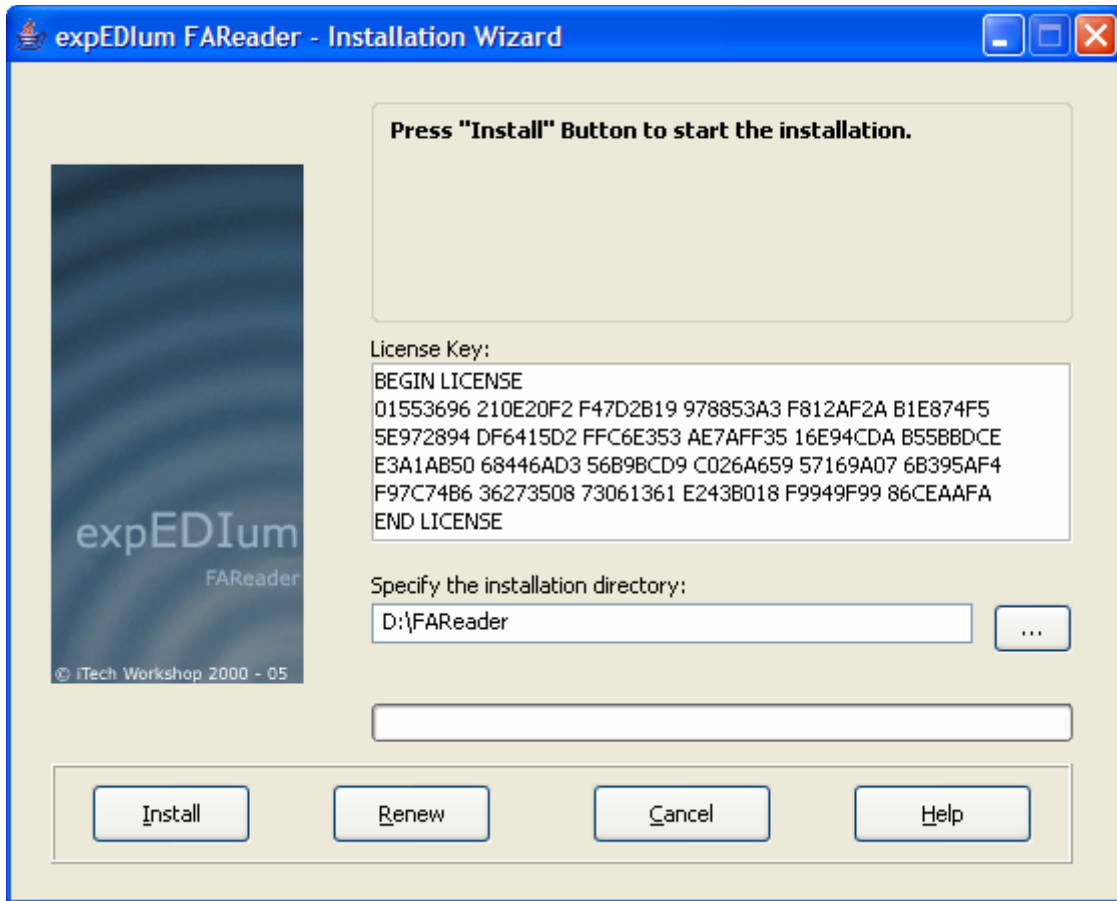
expEDIum FAReader - Installation Wizard

expEDIum
FAReader
© iTech Workshop 2000 - 05

Press "Install" Button to start the installation.

License Key:
BEGIN LICENSE
01553696 210E20F2 F47D2B19 978853A3 F812AF2A B1E874F5
5E972894 DF6415D2 FFC6E353 AE7AFF35 16E94CDA B55BBDCE
E3A1AB50 68446AD3 56B9BCD9 C026A659 57169A07 6B395AF4
F97C74B6 36273508 73061361 E243B018 F9949F99 86CEAAFA
END LICENSE

Specify the installation directory:
D:\FAReader
...

Install
Renew
Cancel
Help